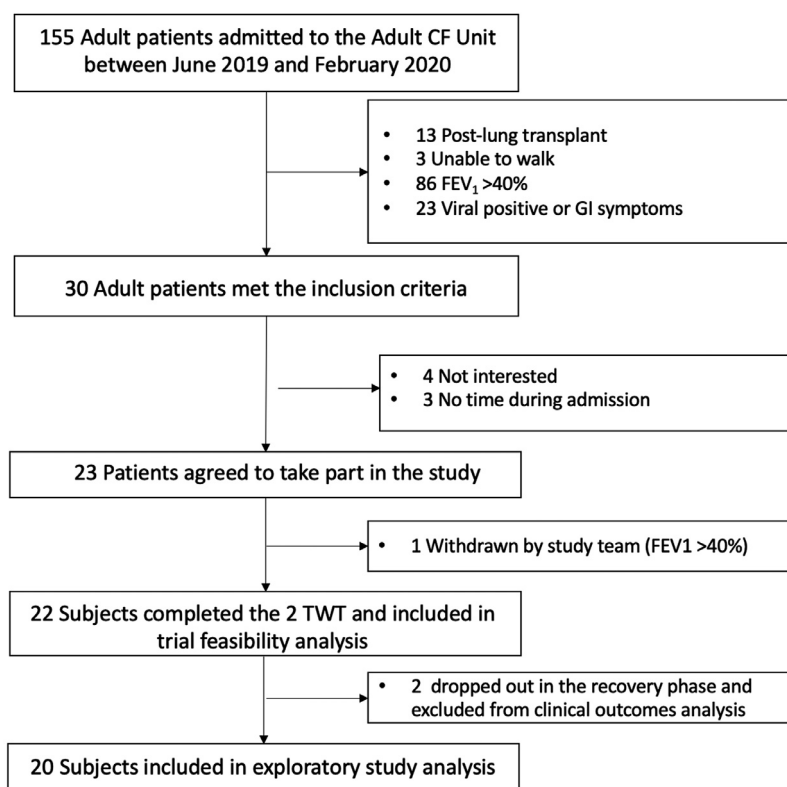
155 Adult patients admitted to the Adult CF Unit between June 2019 and February 2020

- 13 Post-lung transplant
- 3 Unable to walk
- 86 $FEV_1$ >40%
- 23 Viral positive or GI symptoms

30 Adult patients met the inclusion criteria

- 4 Not interested
- 3 No time during admission

23 Patients agreed to take part in the study

- 1 Withdrawn by study team (FEV1 >40%)

22 Subjects completed the 2 TWT and included in trial feasibility analysis

- 2 dropped out in the recovery phase and excluded from clinical outcomes analysis

20 Subjects included in exploratory study analysis